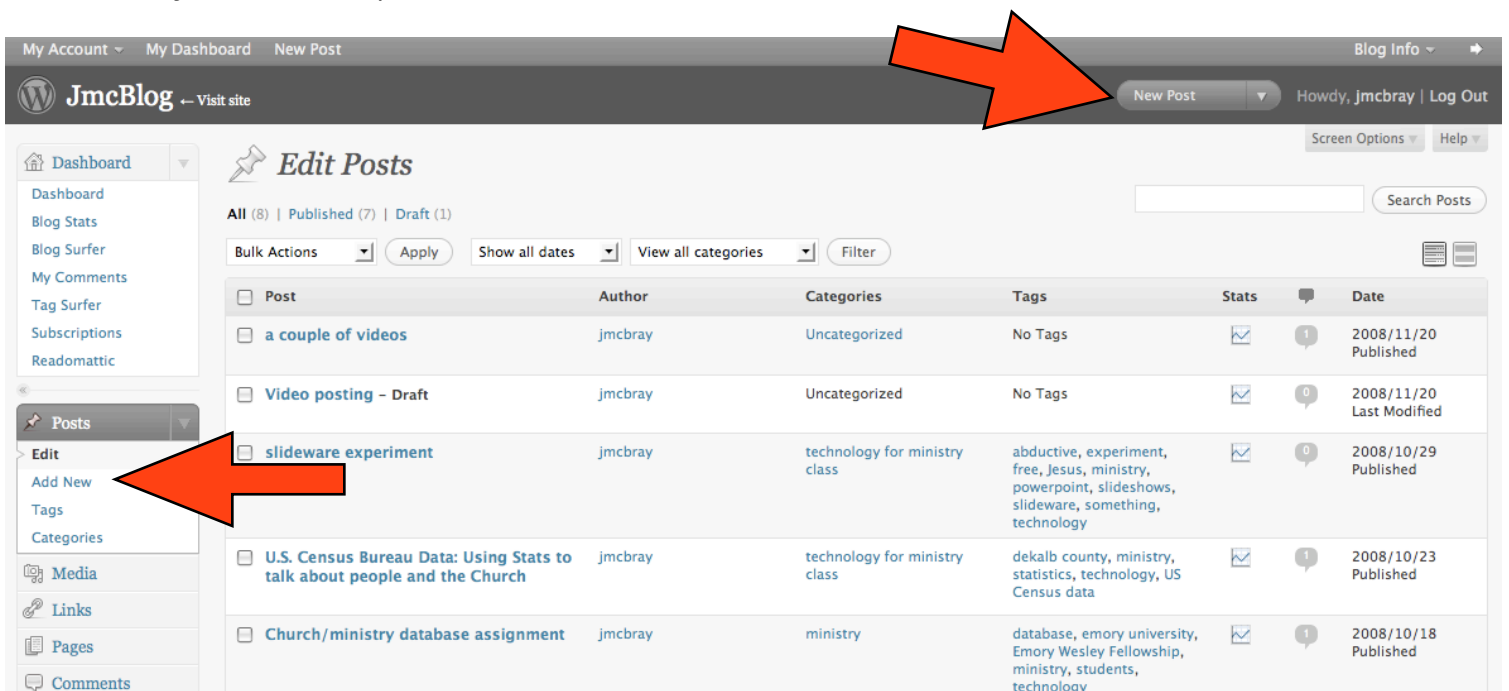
My Account ▾ My Dashboard New Post

Blog Info ▾

JmcBlog ← Visit site

New Post ▾

Howdy, jmcbray | Log Out

Screen Options ▾ Help ▾

Dashboard
Dashboard
Blog Stats
Blog Surfer
My Comments
Tag Surfer
Subscriptions
Readomattic

Posts
Edit
Add New
Tags
Categories

Media
Links
Pages
Comments

Edit Posts

All (8) | Published (7) | Draft (1)

Search Posts

Bulk Actions Apply Show all dates View all categories Filter

| Post | Author | Categories | Tags | Stats | | Date |
|---|---|---|---|---|---|---|
| a couple of videos | jmcbray | Uncategorized | No Tags | | 1 | 2008/11/20 Published |
| Video posting – Draft | jmcbray | Uncategorized | No Tags | | 0 | 2008/11/20 Last Modified |
| slideware experiment | jmcbray | technology for ministry class | abductive, experiment, free, Jesus, ministry, powerpoint, slideshows, slideware, something, technology | | 0 | 2008/10/29 Published |
| U.S. Census Bureau Data: Using Stats to talk about people and the Church | jmcbray | technology for ministry class | dekalb county, ministry, statistics, technology, US Census data | | 1 | 2008/10/23 Published |
| Church/ministry database assignment | jmcbray | ministry | database, emory university, Emory Wesley Fellowship, ministry, students, technology | | 1 | 2008/10/18 Published |